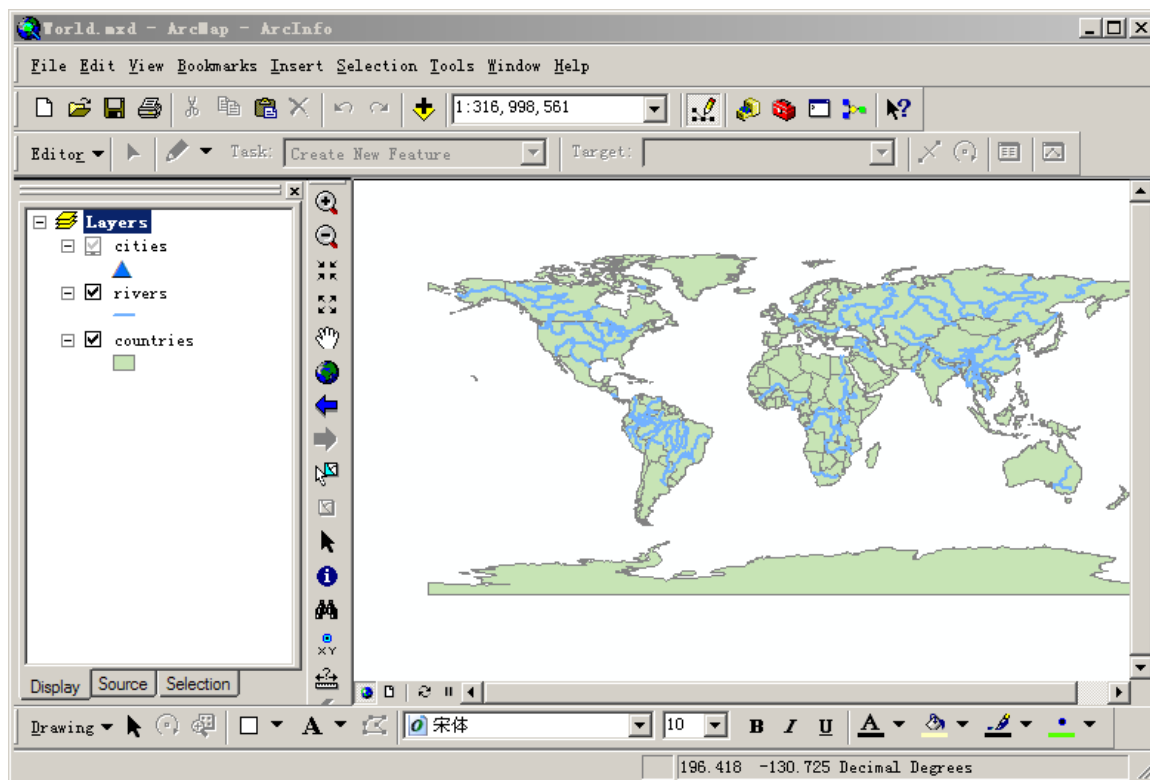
World.mxd - ArcMap - ArcInfo

File Edit View Bookmarks Insert Selection Tools Window Help

1:316,998,561

Editor Task: Create New Feature Target:

Layers
cities
rivers
countries

XY

Display Source Selection

Drawing A 宋体 10 B I U A

196.418 -130.725 Decimal Degrees